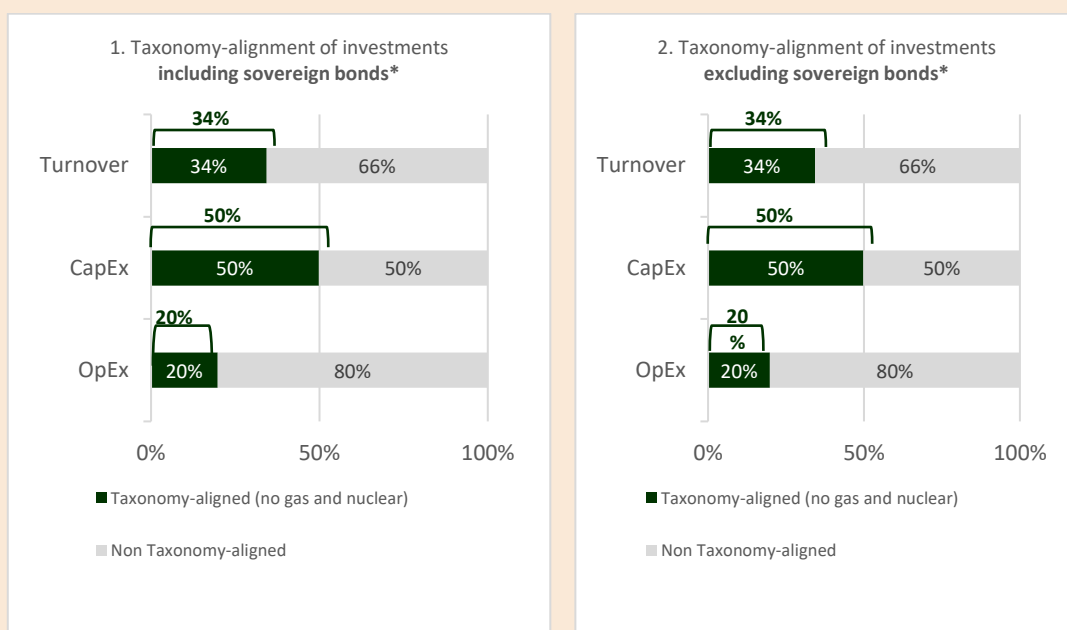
1. Taxonomy-alignment of investments **including sovereign bonds***

34%

Turnover 34% 66%

50%

CapEx 50% 50%

20%

OpEx 20% 80%

0% 50% 100%

Taxonomy-aligned (no gas and nuclear)

Non Taxonomy-aligned

2. Taxonomy-alignment of investments **excluding sovereign bonds***

34%

Turnover 34% 66%

50%

CapEx 50% 50%

20 %

OpEx 20% 80%

0% 50% 100%

Taxonomy-aligned (no gas and nuclear)

Non Taxonomy-aligned